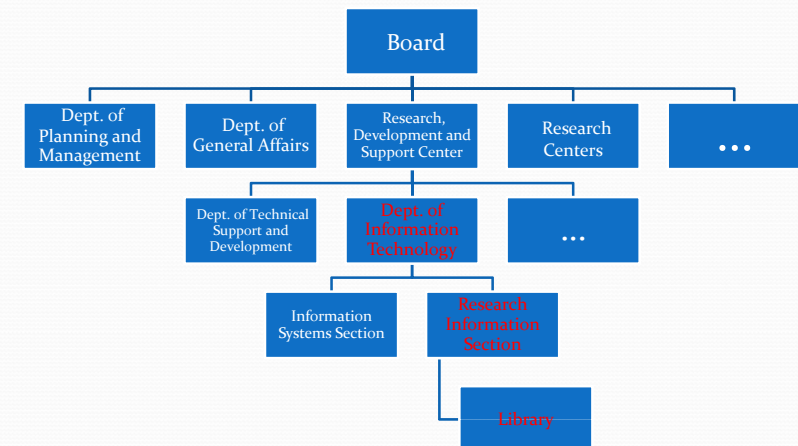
Board

Dept. of Planning and Management

Dept. of General Affairs

Research, Development and Support Center

Research Centers

…

Dept. of Technical Support and Development

Dept. of Information Technology

…

Information Systems Section

Research Information Section

Library